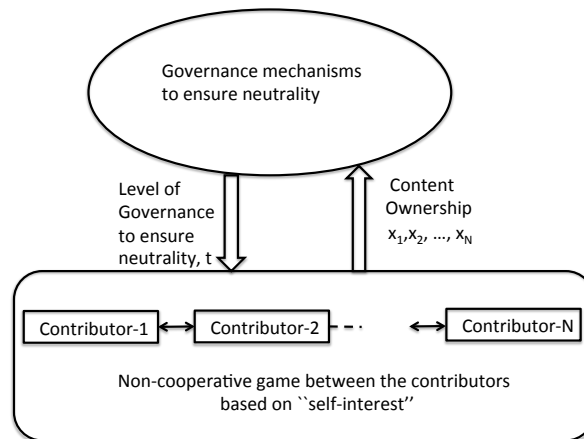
Governance mechanisms to ensure neutrality

Level of Governance to ensure neutrality, t

Content Ownership $x_1, x_2, \ldots, x_N$

Contributor-1

Contributor-2

Contributor-N

Non-cooperative game between the contributors based on ``self-interest''